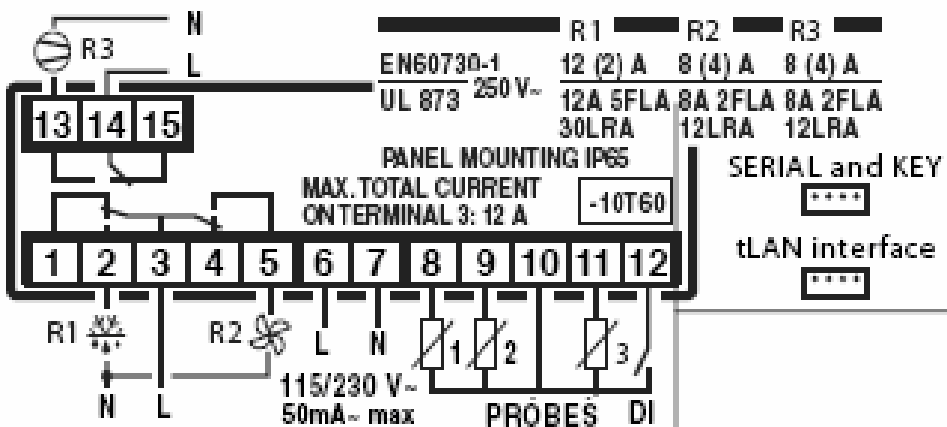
N
R3
L
13 14 15
EN60730-1
UL 873 250 V~
R1 R2 R3
12 (2) A 8 (4) A 8 (4) A
12A 5FLA 8A 2FLA 8A 2FLA
30LRA 12LRA 12LRA
PANEL MOUNTING IP65
MAX. TOTAL CURRENT
ON TERMINAL 3: 12 A
-10T60
SERIAL and KEY
tLAN interface
1 2 3 4 5 6 7 8 9 10 11 12
R1
R2
L
N
1
2
3
N
L
115/230 V~
50mA~ max
PROBES
DI